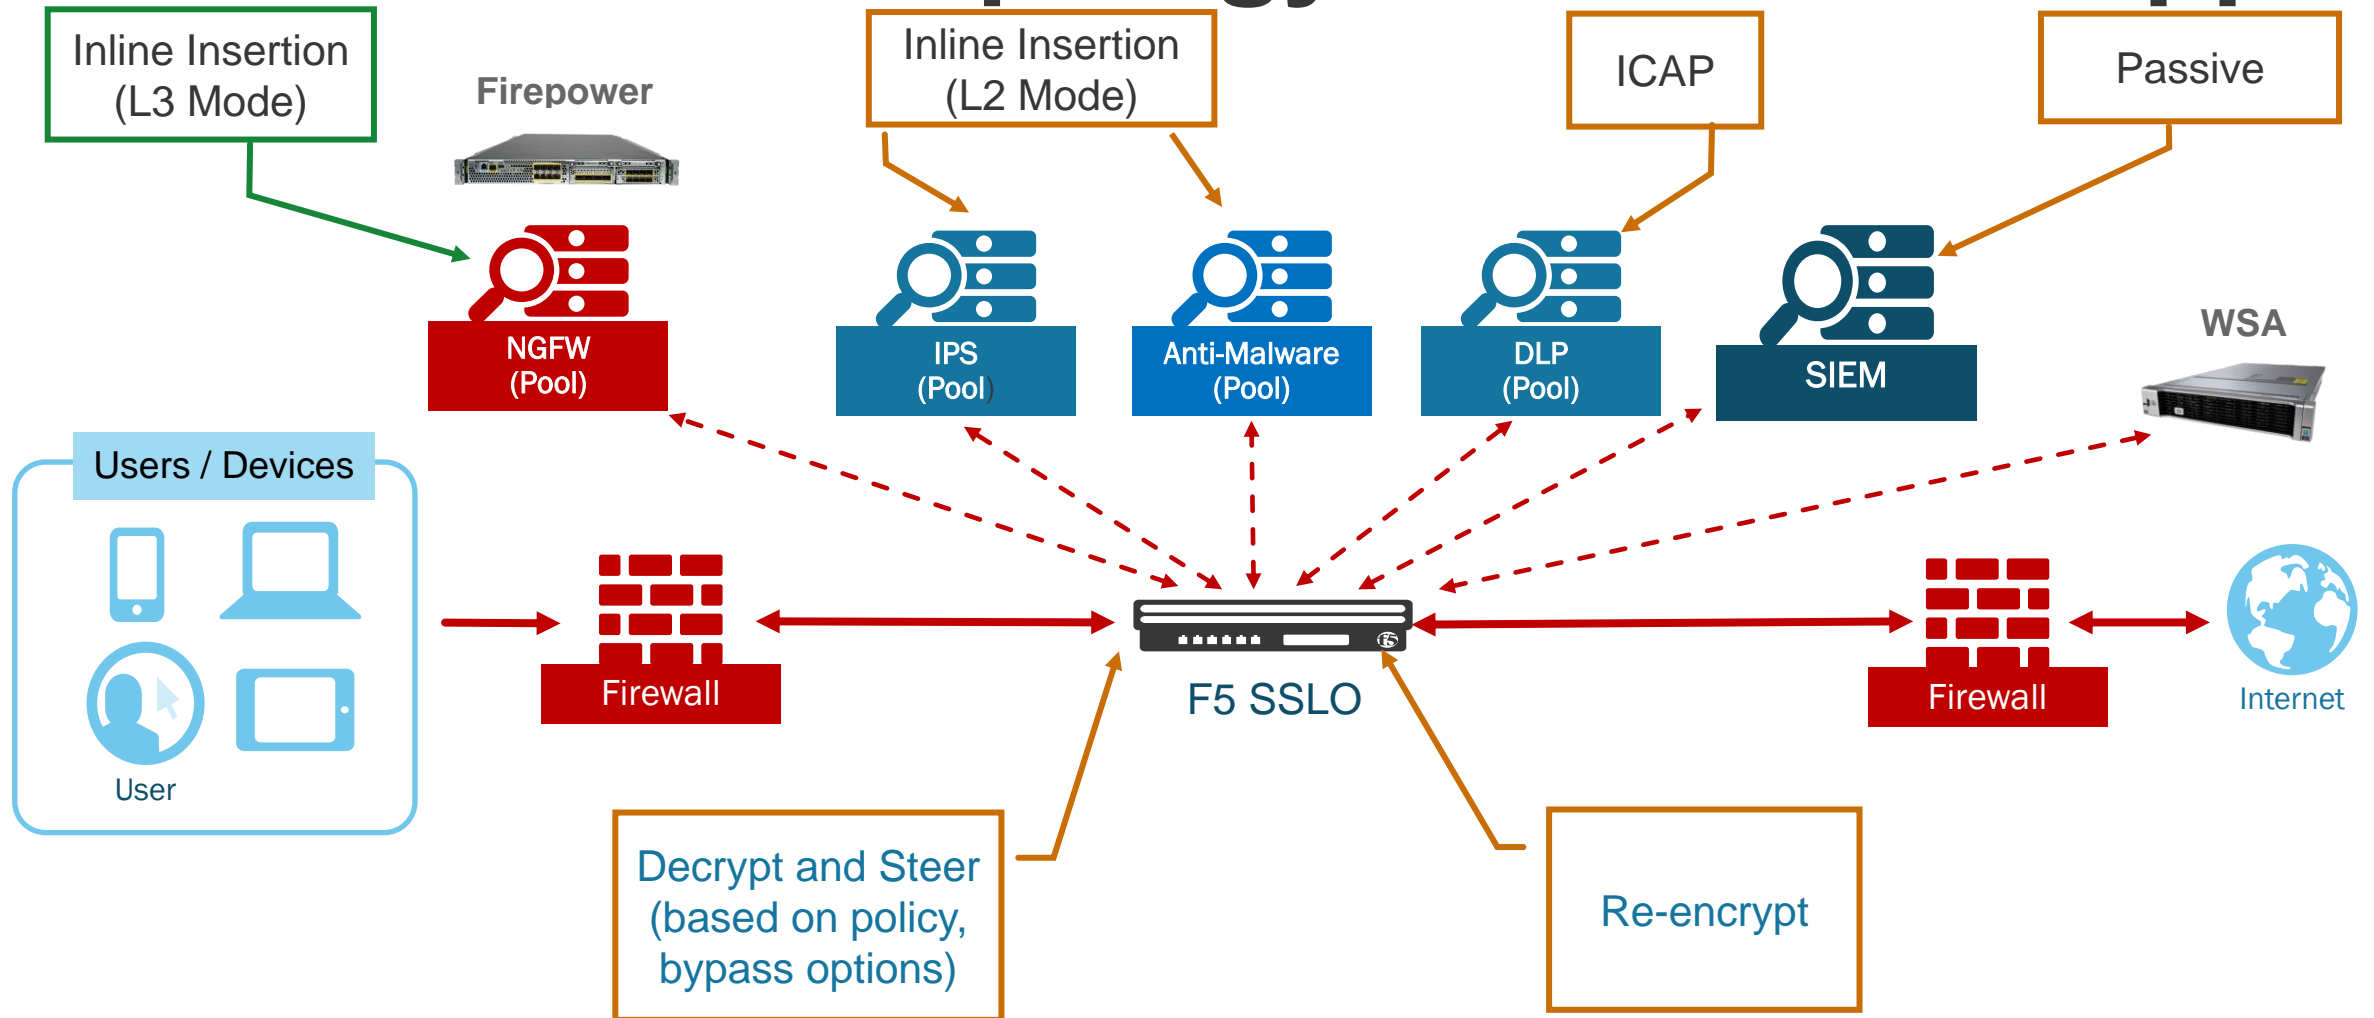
Inline Insertion (L3 Mode)

Firepower

Inline Insertion (L2 Mode)

ICAP

Passive

NGFW (Pool)

IPS (Pool)

Anti-Malware (Pool)

DLP (Pool)

SIEM

WSA

Users / Devices

User

Firewall

F5 SSLO

Firewall

Internet

Decrypt and Steer (based on policy, bypass options)

Re-encrypt